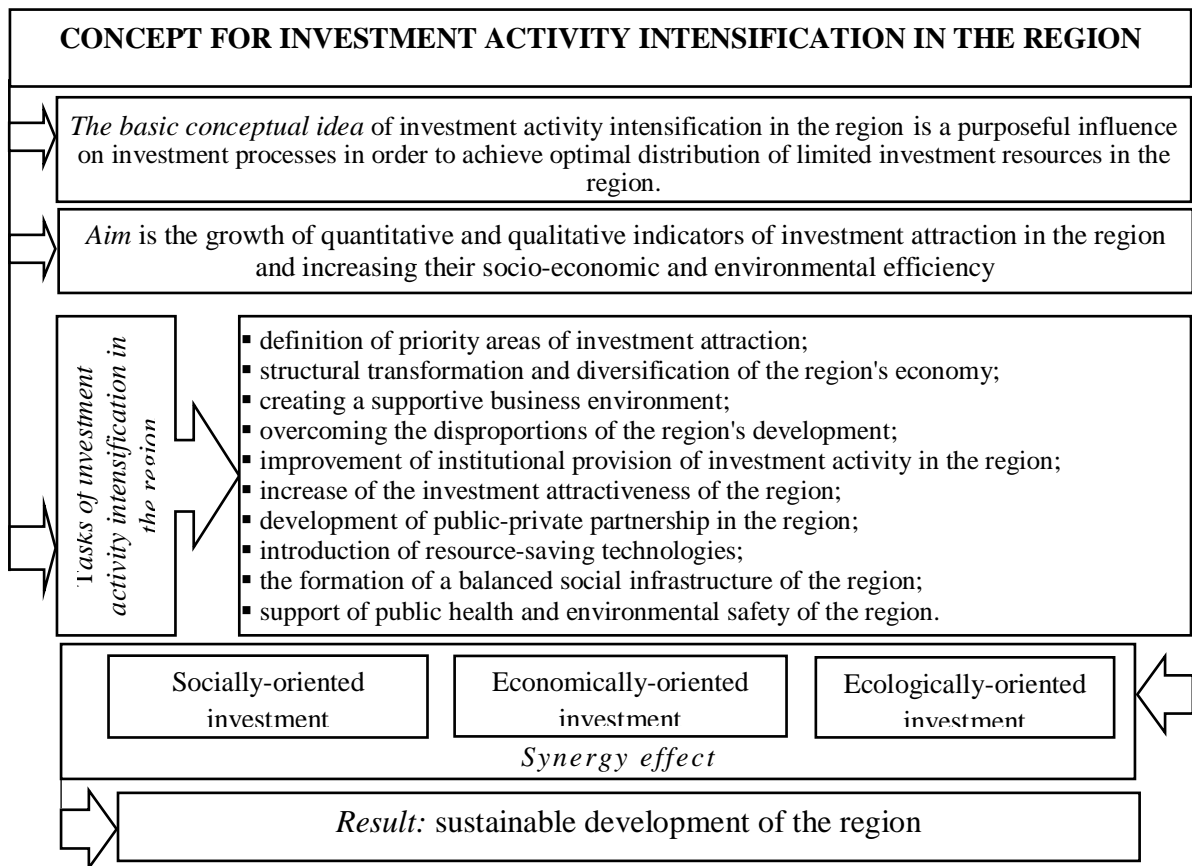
CONCEPT FOR INVESTMENT ACTIVITY INTENSIFICATION IN THE REGION

*The basic conceptual idea* of investment activity intensification in the region is a purposeful influence on investment processes in order to achieve optimal distribution of limited investment resources in the region.

*Aim* is the growth of quantitative and qualitative indicators of investment attraction in the region and increasing their socio-economic and environmental efficiency

*Tasks of investment activity intensification in the region*

- definition of priority areas of investment attraction;
- structural transformation and diversification of the region's economy;
- creating a supportive business environment;
- overcoming the disproportions of the region's development;
- improvement of institutional provision of investment activity in the region;
- increase of the investment attractiveness of the region;
- development of public-private partnership in the region;
- introduction of resource-saving technologies;
- the formation of a balanced social infrastructure of the region;
- support of public health and environmental safety of the region.

Socially-oriented investment

Economically-oriented investment

Ecologically-oriented investment

*Synergy effect*

*Result:* sustainable development of the region